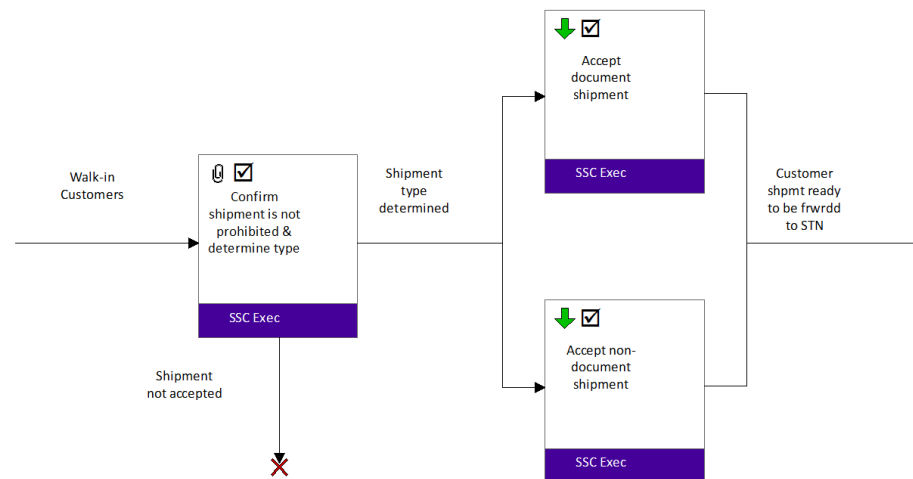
Walk-in Customers

Confirm shipment is not prohibited & determine type

SSC Exec

Shipment not accepted

Shipment type determined

Accept document shipment

SSC Exec

Accept non-document shipment

SSC Exec

Customer shpmt ready to be frwrdd to STN